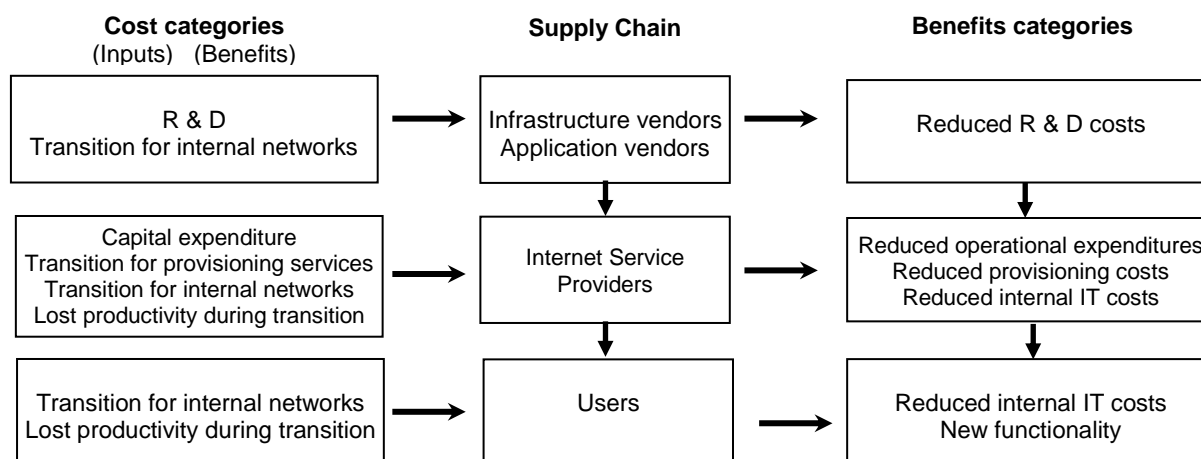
**Cost categories**
(Inputs) (Benefits)

**Supply Chain**

**Benefits categories**

R & D
Transition for internal networks

Infrastructure vendors
Application vendors

Reduced R & D costs

Capital expenditure
Transition for provisioning services
Transition for internal networks
Lost productivity during transition

Internet Service Providers

Reduced operational expenditures
Reduced provisioning costs
Reduced internal IT costs

Transition for internal networks
Lost productivity during transition

Users

Reduced internal IT costs
New functionality